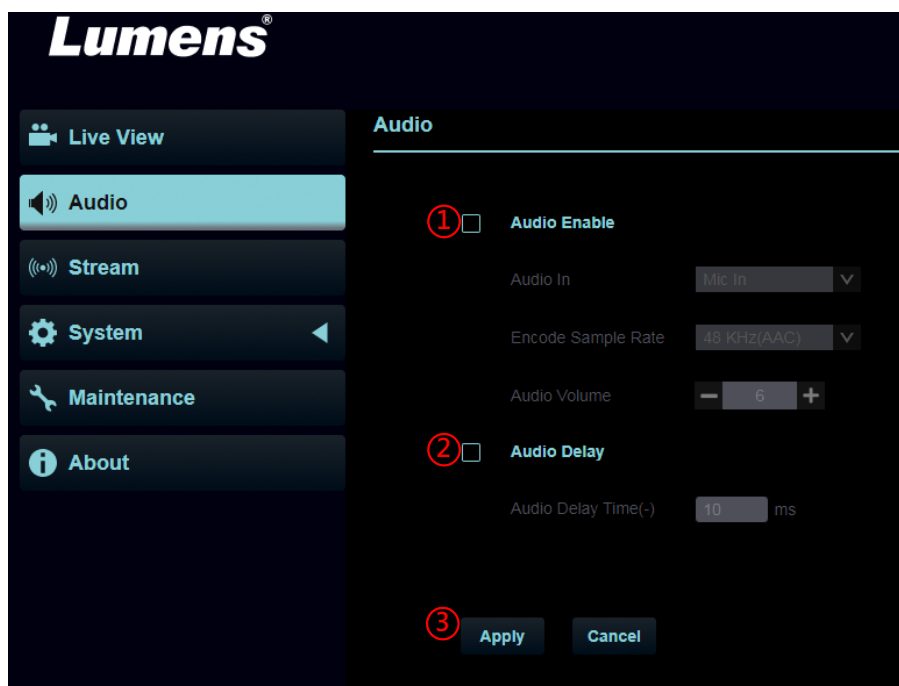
Lumens®

Live View
Audio
Stream
System
Maintenance
About

Audio

① Audio Enable
Audio In Mic In
Encode Sample Rate 48 KHz(AAC)
Audio Volume − 6 +
② Audio Delay
Audio Delay Time(-) 10 ms

③ Apply Cancel